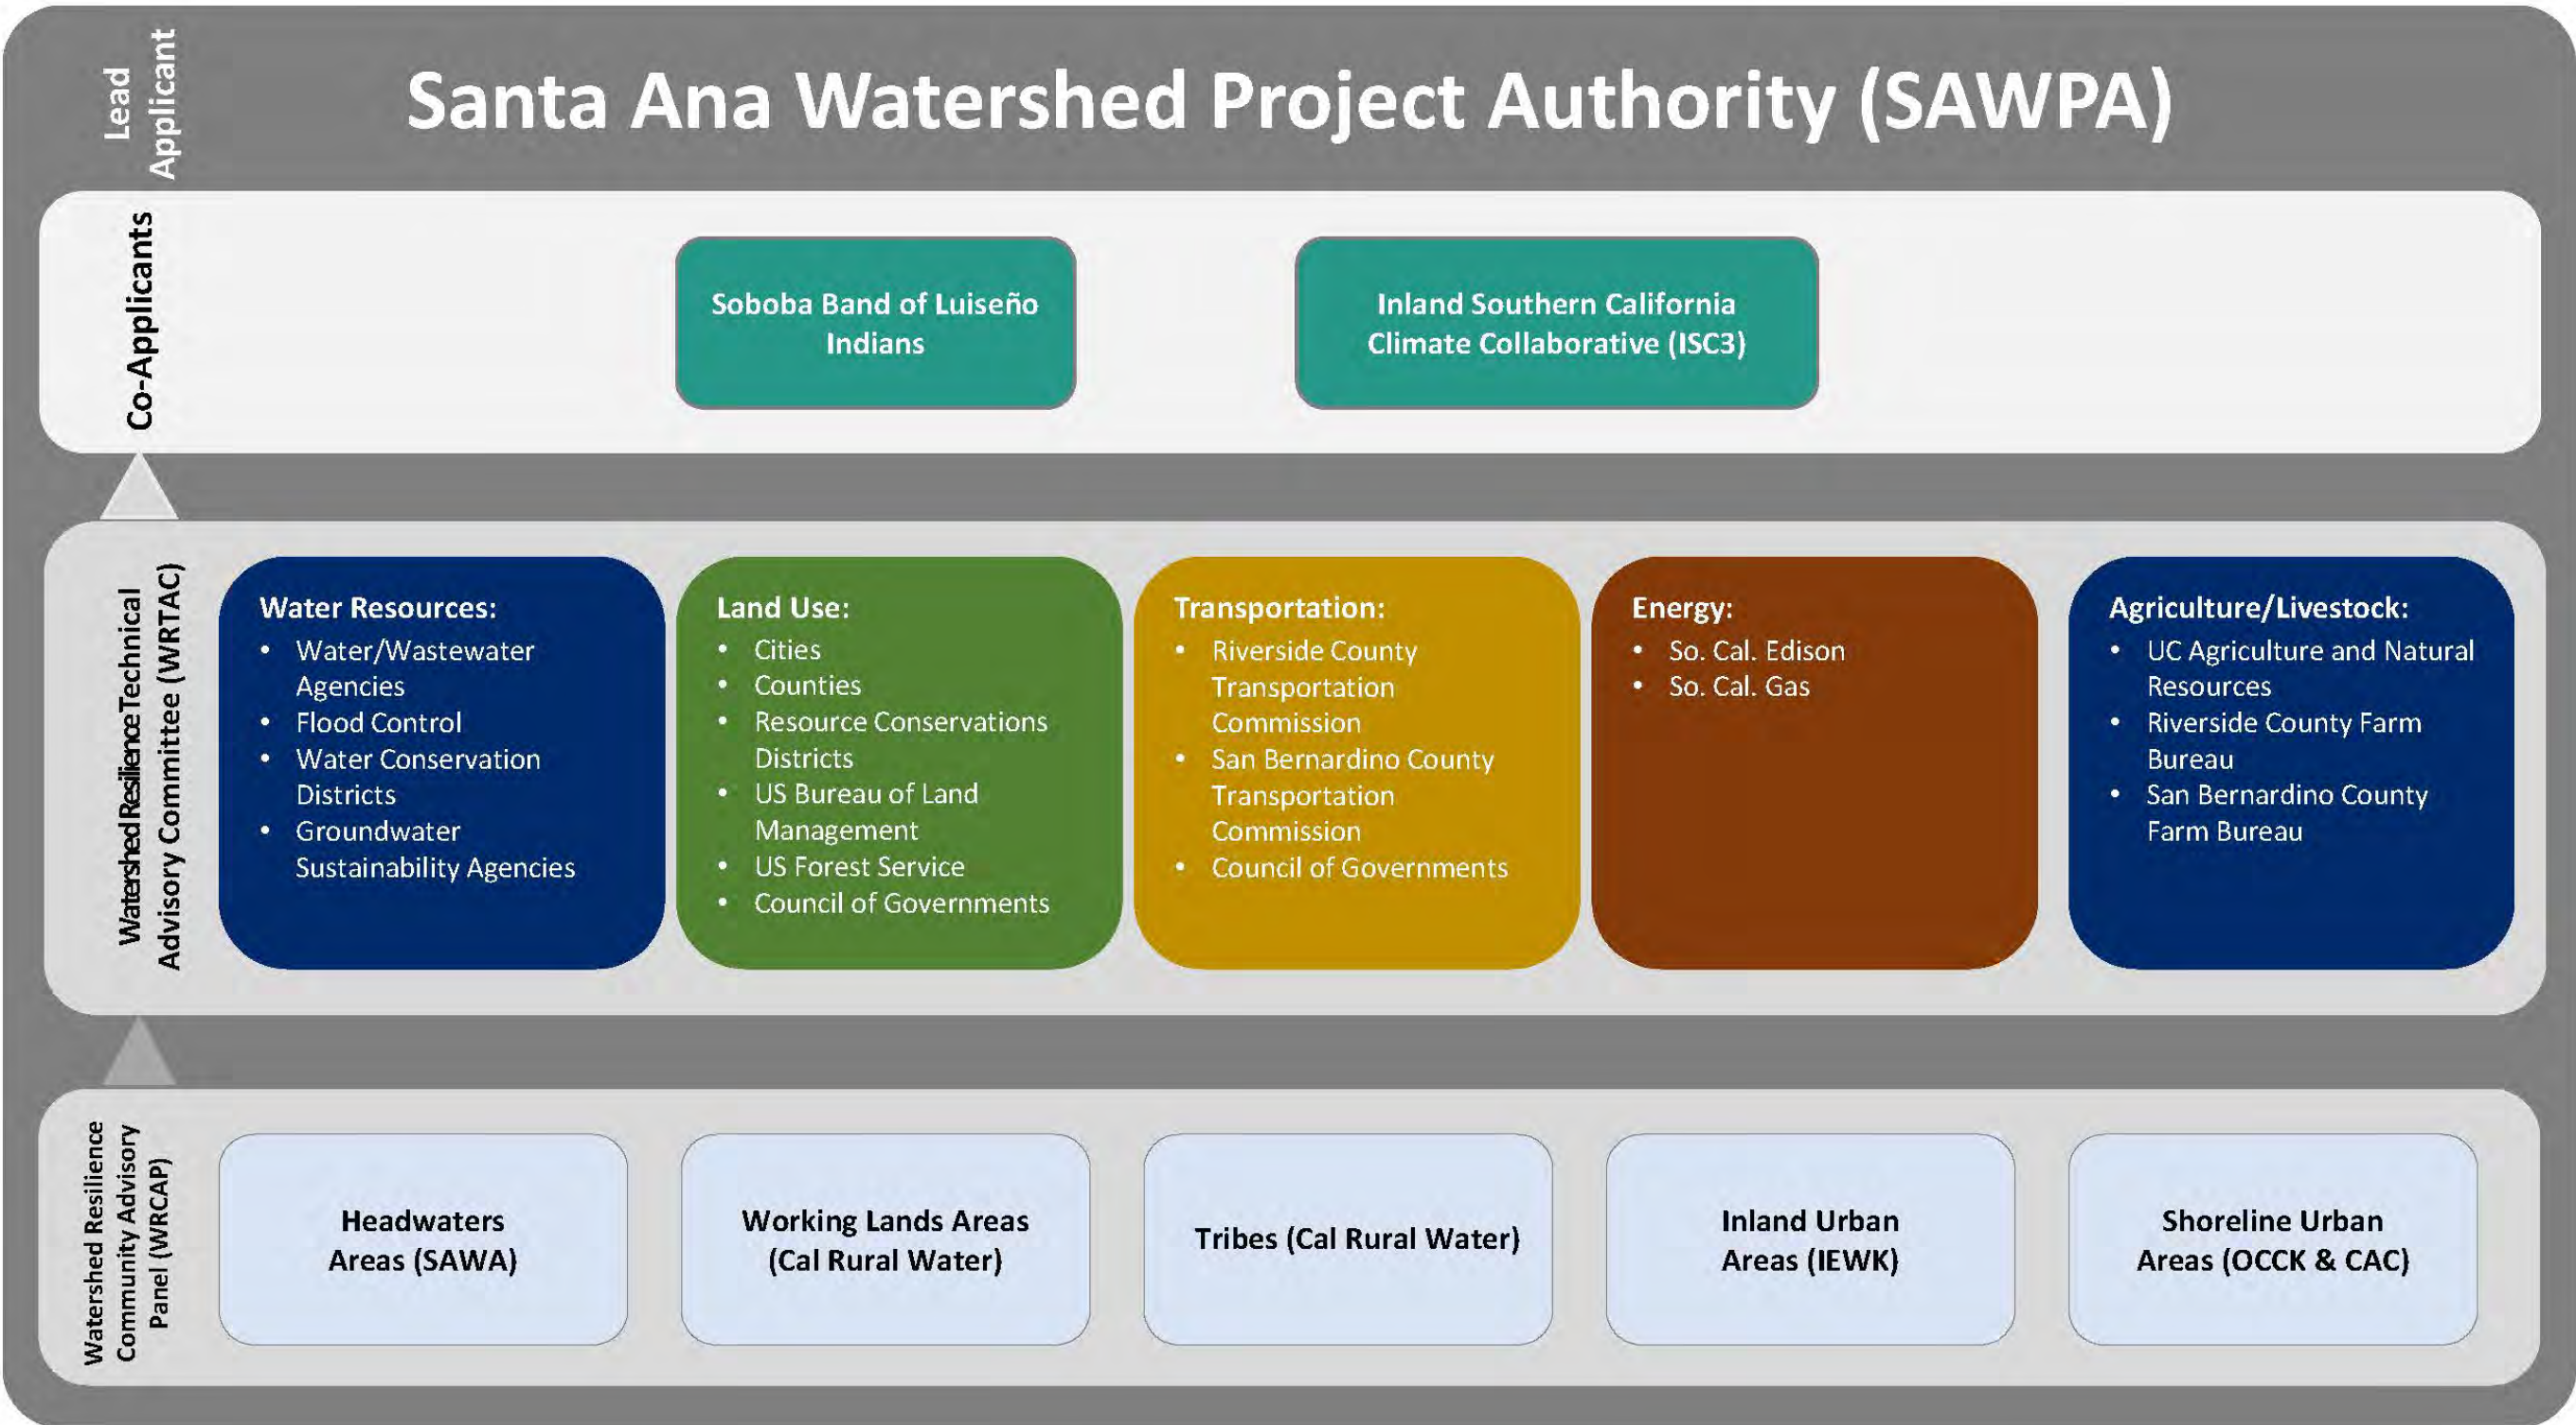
Lead Applicant

Santa Ana Watershed Project Authority (SAWPA)

Co-Applicants

Soboba Band of Luiseño Indians

Inland Southern California Climate Collaborative (ISC3)

Watershed Resilience Technical Advisory Committee (WRTAC)

Water Resources:
- Water/Wastewater Agencies
- Flood Control
- Water Conservation Districts
- Groundwater Sustainability Agencies

Land Use:
- Cities
- Counties
- Resource Conservations Districts
- US Bureau of Land Management
- US Forest Service
- Council of Governments

Transportation:
- Riverside County Transportation Commission
- San Bernardino County Transportation Commission
- Council of Governments

Energy:
- So. Cal. Edison
- So. Cal. Gas

Agriculture/Livestock:
- UC Agriculture and Natural Resources
- Riverside County Farm Bureau
- San Bernardino County Farm Bureau

Watershed Resilience Community Advisory Panel (WRCAP)

Headwaters Areas (SAWA)

Working Lands Areas (Cal Rural Water)

Tribes (Cal Rural Water)

Inland Urban Areas (IEWK)

Shoreline Urban Areas (OCCK & CAC)